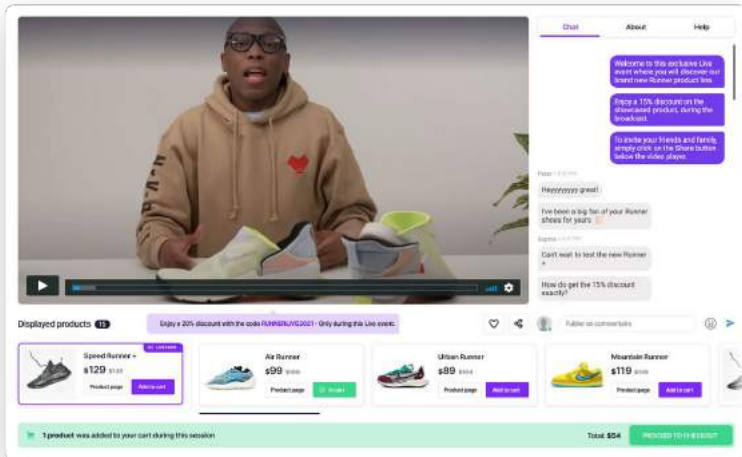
Chat About Help

Welcome to this exclusive Live event where you will discover our brand new Runner product line.

Enjoy a 15% discount on the showcased product, during the broadcast.

To invite your friends and family, simply click on the Share button below the video player.

Peter · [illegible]

Heyyyyyyy great!

I've been a big fan of your Runner shoes for years

Sophie · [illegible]

Can't wait to test the new Runner +

How do get the 15% discount exactly?

Displayed products 15

Enjoy a 20% discount with the code RUNNERLIVE2021 - Only during this Live event.

Publier un commentaire

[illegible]

Speed Runner +
$129 $159
Product page Add to cart

Air Runner
$99 $109
Product page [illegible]

Urban Runner
$89 $104
Product page Add to cart

Mountain Runner
$119 $139
Product page Add to cart

1 product was added to your cart during this session

Total $54 PROCEED TO CHECKOUT